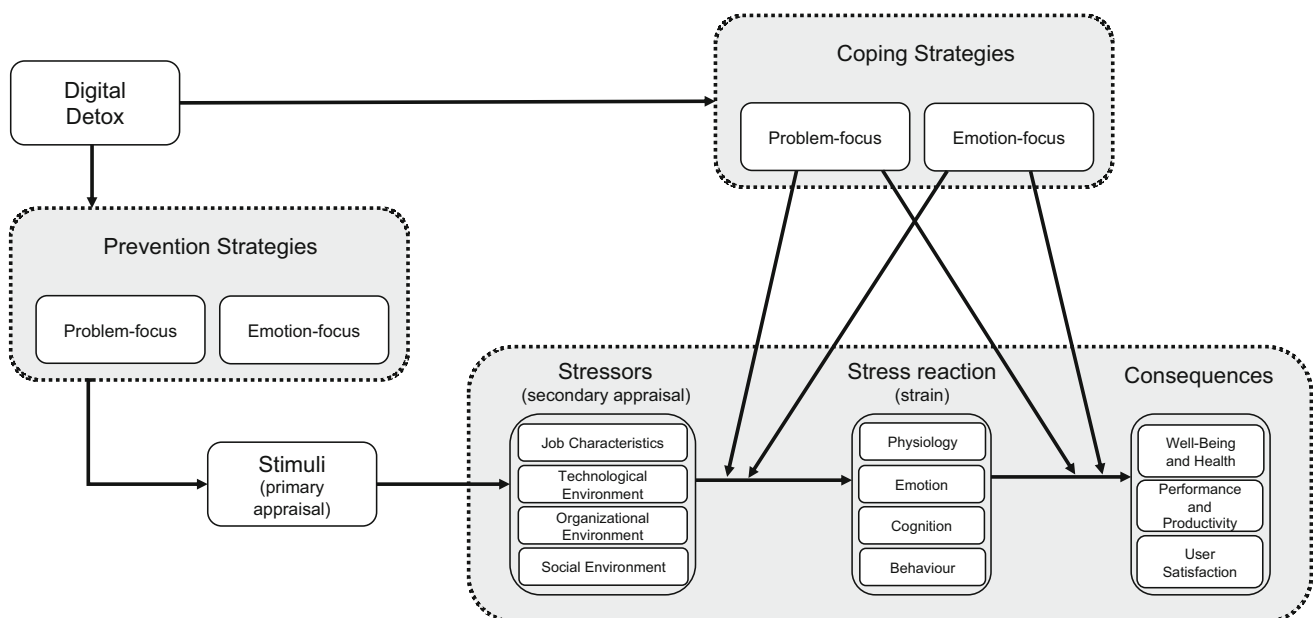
Digital Detox

Coping Strategies

Problem-focus

Emotion-focus

Prevention Strategies

Problem-focus

Emotion-focus

Stimuli
(primary appraisal)

Stressors
(secondary appraisal)

Job Characteristics

Technological Environment

Organizational Environment

Social Environment

Stress reaction
(strain)

Physiology

Emotion

Cognition

Behaviour

Consequences

Well-Being and Health

Performance and Productivity

User Satisfaction